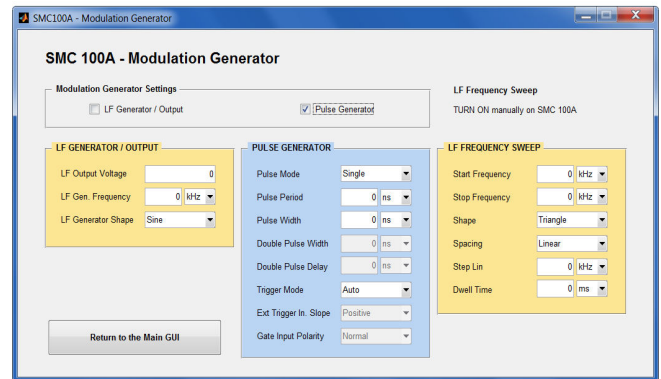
SMC100A - Modulation Generator

SMC 100A - Modulation Generator

Modulation Generator Settings

LF Generator / Output

Pulse Generator

LF Frequency Sweep

TURN ON manually on SMC 100A

LF GENERATOR / OUTPUT

LF Output Voltage 0

LF Gen. Frequency 0 kHz

LF Generator Shape Sine

PULSE GENERATOR

Pulse Mode Single

Pulse Period 0 ns

Pulse Width 0 ns

Double Pulse Width 0 ns

Double Pulse Delay 0 ns

Trigger Mode Auto

Ext Trigger In. Slope Positive

Gate Input Polarity Normal

LF FREQUENCY SWEEP

Start Frequency 0 kHz

Stop Frequency 0 kHz

Shape Triangle

Spacing Linear

Step Lin 0 kHz

Dwell Time 0 ms

Return to the Main GUI